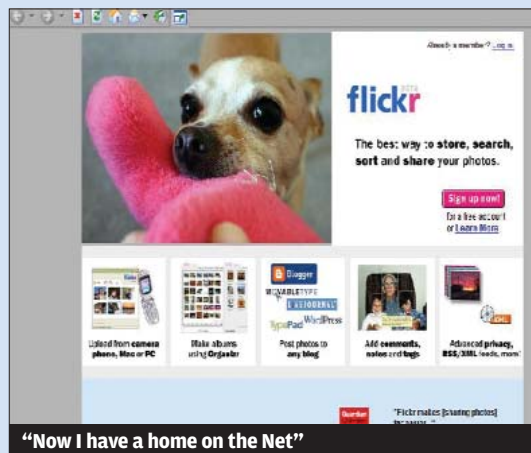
Already a member? Log in

flickr beta

The best way to store, search, sort and share your photos.

Sign up now!

for a free account or Learn More

Upload from camera phone, Mac or PC

Make albums using Organizr

Blogger
MOVABLETYPE
LIVEJOURNAL
TypePad WordPress

Post photos to any blog

Add comments, notes and tags

XML

Advanced privacy, RSS/XML feeds, more!

Guardian

"Flickr makes [sharing photos] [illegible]"

"Now I have a home on the Net"